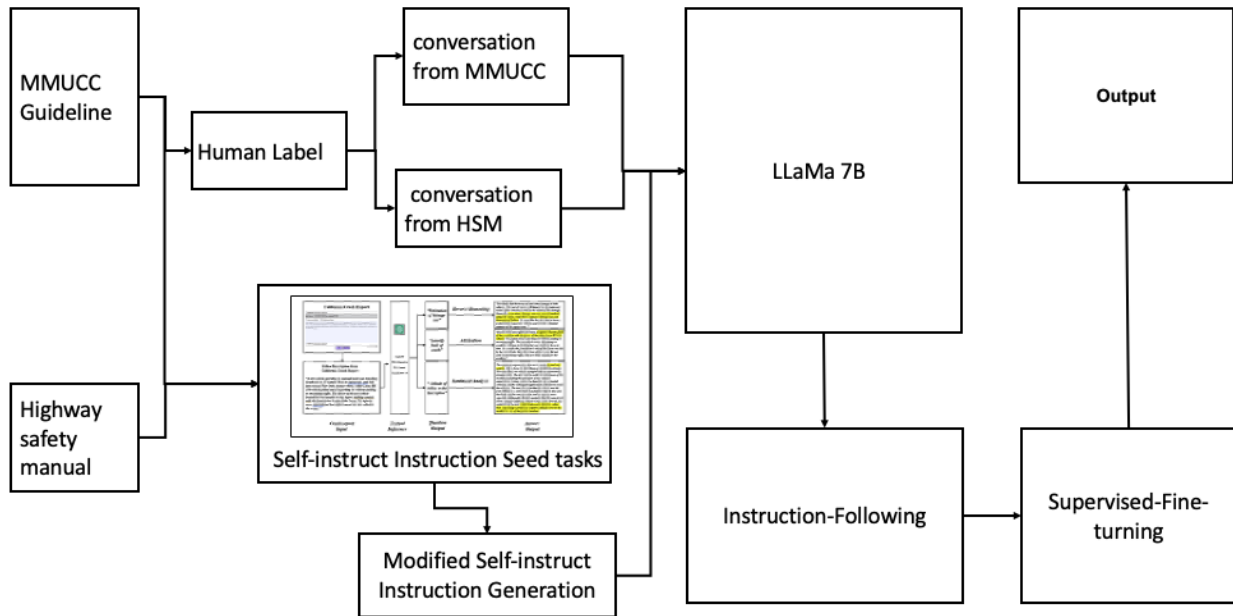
MMUCC Guideline

Human Label

conversation from MMUCC

conversation from HSM

LLaMa 7B

Output

Highway safety manual

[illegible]

Self-instruct Instruction Seed tasks

Modified Self-instruct Instruction Generation

Instruction-Following

Supervised-Fine-turning